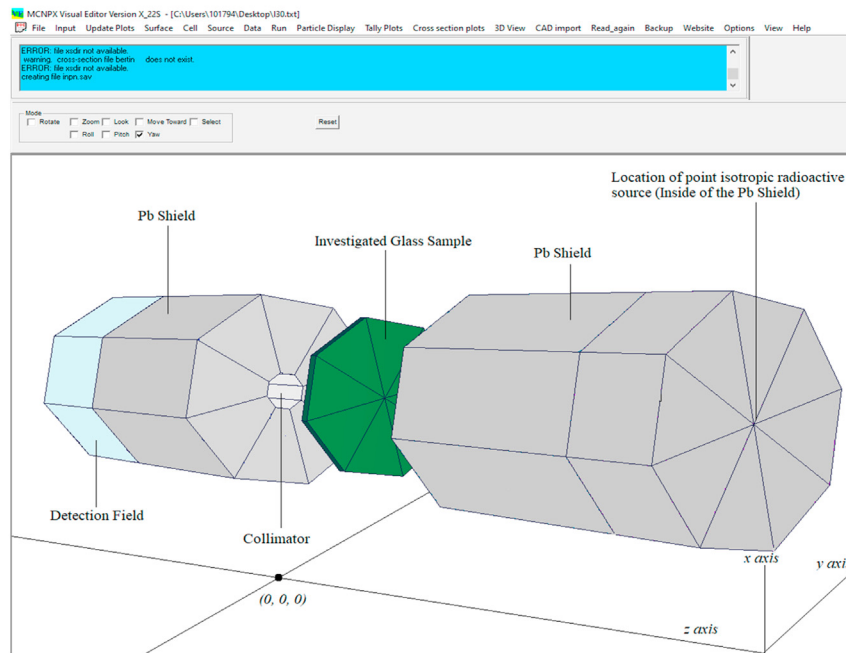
MCNPX Visual Editor Version X_22S - [C:\Users\101794\Desktop\I30.txt]

File Input Update Plots Surface Cell Source Data Run Particle Display Tally Plots Cross section plots 3D View CAD import Read_again Backup Website Options View Help

ERROR: file xsdir not available.
warning. cross-section file bertin does not exist.
ERROR: file xsdir not available.
creating file inpn.sav

Mode
Rotate Zoom Look Move Toward Select
Roll Pitch Yaw

Reset

Location of point isotropic radioactive source (Inside of the Pb Shield)

Pb Shield

Investigated Glass Sample

Pb Shield

Detection Field

Collimator

(0, 0, 0)

x axis

y axi

z axis